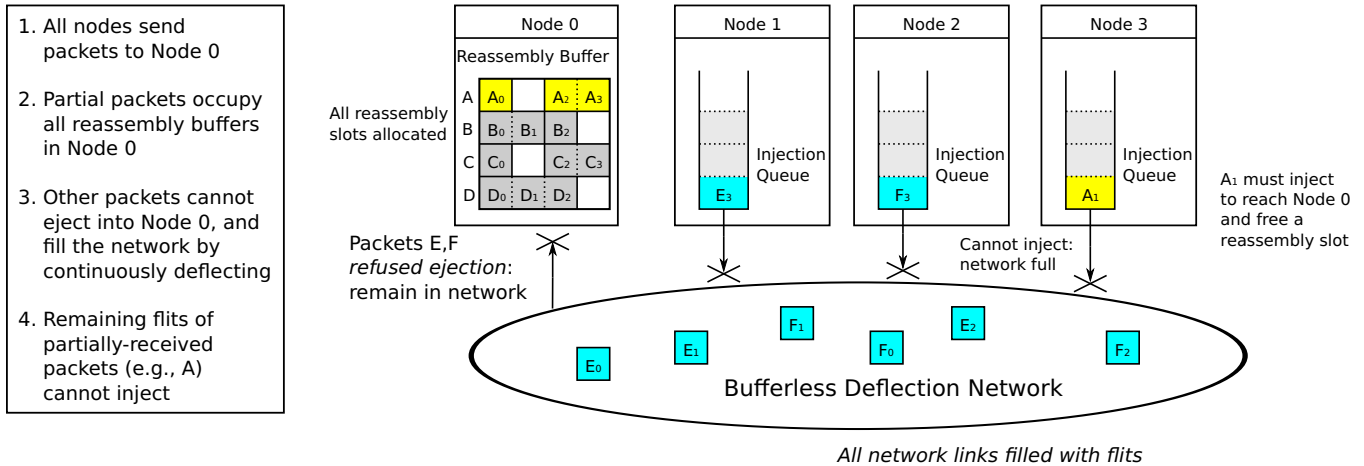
1. All nodes send packets to Node 0

2. Partial packets occupy all reassembly buffers in Node 0

3. Other packets cannot eject into Node 0, and fill the network by continuously deflecting

4. Remaining flits of partially-received packets (e.g., A) cannot inject

Node 0

Reassembly Buffer

All reassembly slots allocated

| | | | | |
|---|---|---|---|---|
| A | $A_0$ | | $A_2$ | $A_3$ |
| B | $B_0$ | $B_1$ | $B_2$ | |
| C | $C_0$ | | $C_2$ | $C_3$ |
| D | $D_0$ | $D_1$ | $D_2$ | |

Node 1

Injection Queue

$E_3$

Node 2

Injection Queue

$F_3$

Node 3

Injection Queue

$A_1$

$A_1$ must inject to reach Node 0 and free a reassembly slot

Packets E,F *refused ejection*: remain in network

Cannot inject: network full

$E_0$ $E_1$ $F_1$ $F_0$ $E_2$ $F_2$

Bufferless Deflection Network

*All network links filled with flits*